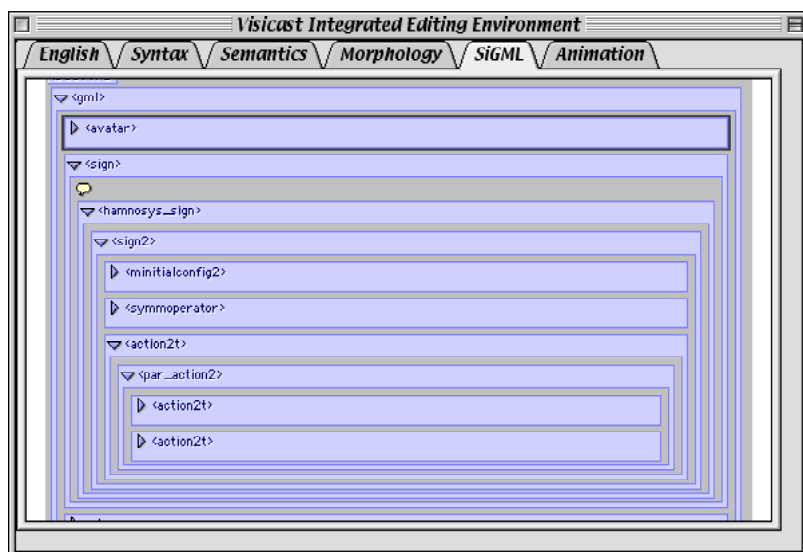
Visicast Integrated Editing Environment

English Syntax Semantics Morphology SiGML Animation

<gml>

<avatar>

<sign>

<hamnosys_sign>

<sign2>

<minitialconfig2>

<symmoperator>

<action2t>

<par_action2>

<action2t>

<action2t>